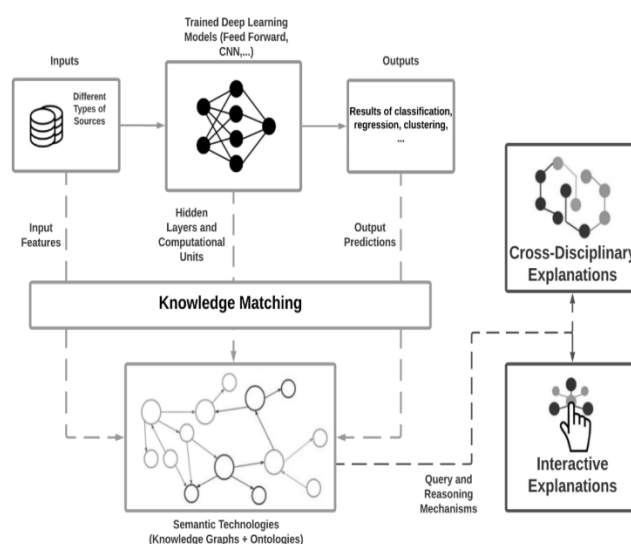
Trained Deep Learning Models (Feed Forward, CNN,...)

Inputs

Different Types of Sources

Outputs

Results of classification, regression, clustering, ...

Input Features

Hidden Layers and Computational Units

Output Predictions

Cross-Disciplinary Explanations

Knowledge Matching

Interactive Explanations

Query and Reasoning Mechanisms

Semantic Technologies (Knowledge Graphs + Ontologies)